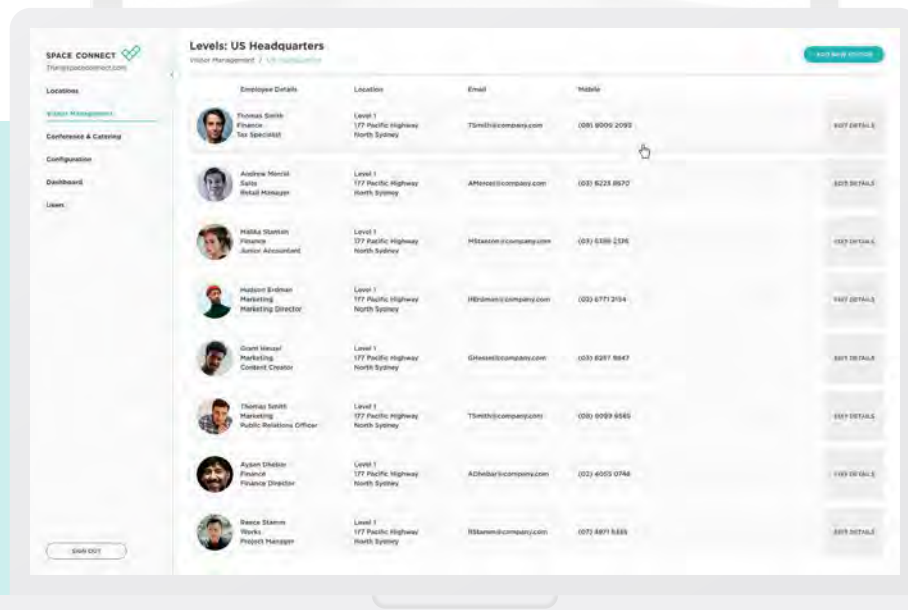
SPACE CONNECT
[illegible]

Locations
Visitor Management
Conference & Catering
Configuration
Dashboard
Users

SIGN OUT

Levels: US Headquarters
Visitor Management / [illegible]

ADD NEW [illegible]

| Employee Details | Location | Email | Mobile | |
|---|---|---|---|---|
| Thomas Smith Finance Tax Specialist | Level 1 177 Pacific Highway North Sydney | TSmith@company.com | (08) 8005 2093 | EDIT DETAILS |
| Andrew Mercer Sales Retail Manager | Level 1 177 Pacific Highway North Sydney | AMercer@company.com | (03) 8223 8670 | EDIT DETAILS |
| Malika Stanton Finance Junior Accountant | Level 1 177 Pacific Highway North Sydney | MStanton@company.com | (03) 5100 2316 | EDIT DETAILS |
| Hudson Erdman Marketing Marketing Director | Level 1 177 Pacific Highway North Sydney | HErdman@company.com | (02) 6771 2154 | EDIT DETAILS |
| Grant Hessel Marketing Content Creator | Level 1 177 Pacific Highway North Sydney | GHessel@company.com | (03) 8297 9847 | EDIT DETAILS |
| Thomas Smith Marketing Public Relations Officer | Level 1 177 Pacific Highway North Sydney | TSmith@company.com | (08) 9093 8585 | EDIT DETAILS |
| Aysen Dhebar Finance Finance Director | Level 1 177 Pacific Highway North Sydney | ADhebar@company.com | (02) 4003 0746 | EDIT DETAILS |
| Reece Stamm Works Project Manager | Level 1 177 Pacific Highway North Sydney | RStamm@company.com | (07) 4871 5335 | EDIT DETAILS |